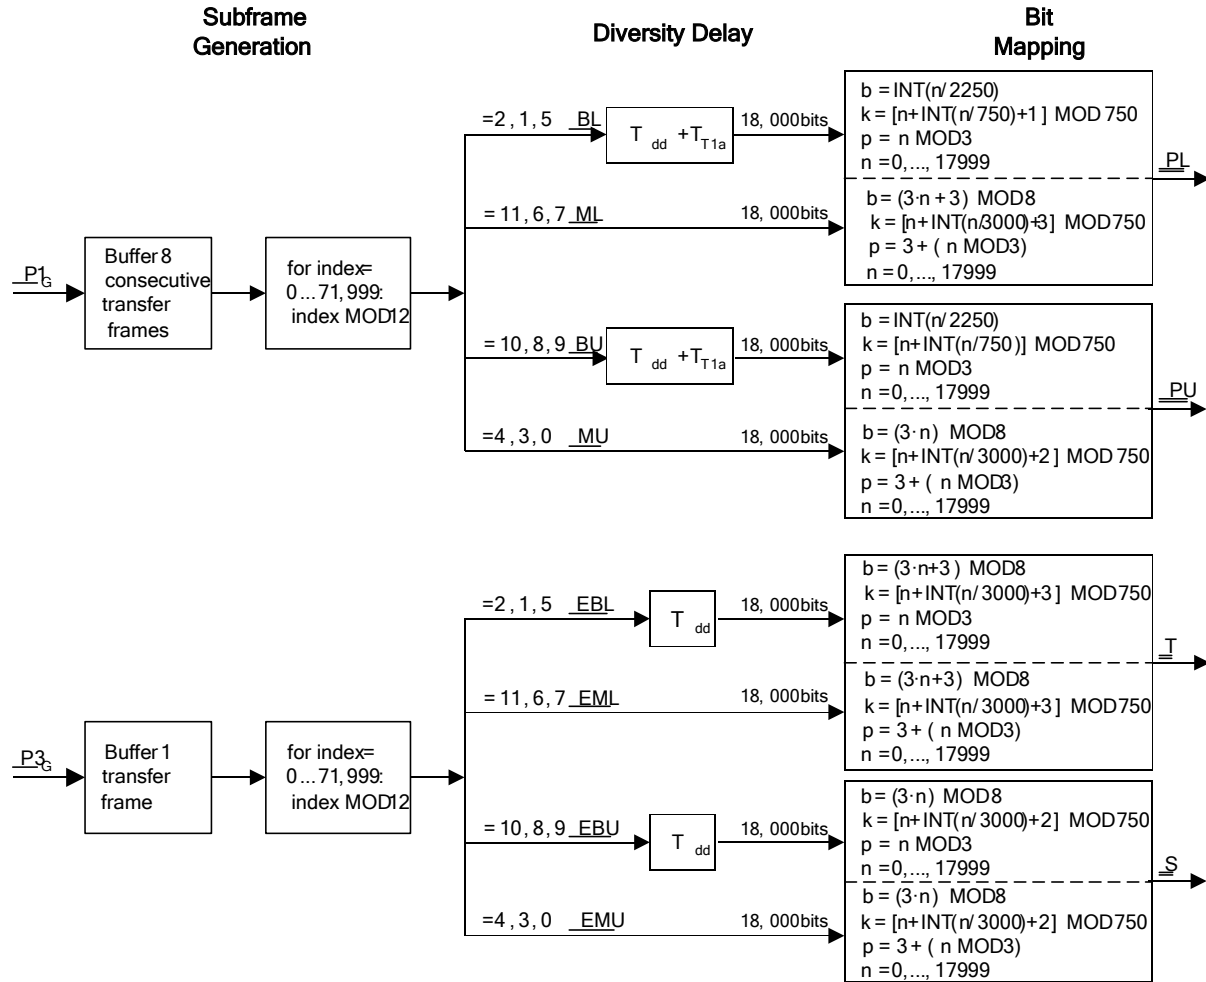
Subframe Generation

Diversity Delay

Bit Mapping

$\underline{P1}_G$

Buffer 8 consecutive transfer frames

for index= 0 ... 71, 999: index MOD12

=2 , 1, 5 $\underline{BL}$

$T_{dd} + T_{T1a}$

18, 000bits

b = INT(n/ 2250)
k = [n+ INT(n/ 750)+1 ] MOD 750
p = n MOD3
n = 0,..., 17999

$\underline{PL}$

= 11, 6, 7 $\underline{ML}$

18, 000bits

b = (3·n + 3) MOD8
k = [n+ INT(n/3000)+3] MOD750
p = 3 + ( n MOD3)
n = 0,..., 17999

= 10, 8, 9 $\underline{BU}$

$T_{dd} + T_{T1a}$

18, 000bits

b = INT(n/ 2250)
k = [n+ INT(n/750)] MOD750
p = n MOD3
n = 0,..., 17999

$\underline{PU}$

=4 , 3, 0 $\underline{MU}$

18, 000bits

b = (3·n) MOD8
k = [n+ INT(n/ 3000)+2 ] MOD 750
p = 3 + ( n MOD3)
n = 0,..., 17999

$\underline{P3}_G$

Buffer 1 transfer frame

for index= 0 ... 71, 999: index MOD12

=2 , 1, 5 $\underline{EBL}$

$T_{dd}$

18, 000bits

b = (3·n+3 ) MOD8
k = [n+ INT(n/ 3000)+3 ] MOD750
p = n MOD3
n = 0,..., 17999

$\underline{T}$

= 11, 6, 7 $\underline{EML}$

18, 000bits

b = (3·n+3) MOD8
k = [n+ INT(n/ 3000)+3 ] MOD750
p = 3 + ( n MOD3)
n = 0,..., 17999

= 10, 8, 9 $\underline{EBU}$

$T_{dd}$

18, 000bits

b = (3·n) MOD8
k = [n+ INT(n/ 3000)+2] MOD750
p = n MOD3
n = 0,..., 17999

$\underline{S}$

=4 , 3, 0 $\underline{EMU}$

18, 000bits

b = (3·n) MOD8
k = [n+ INT(n/ 3000)+2] MOD750
p = 3 + ( n MOD3)
n = 0,..., 17999